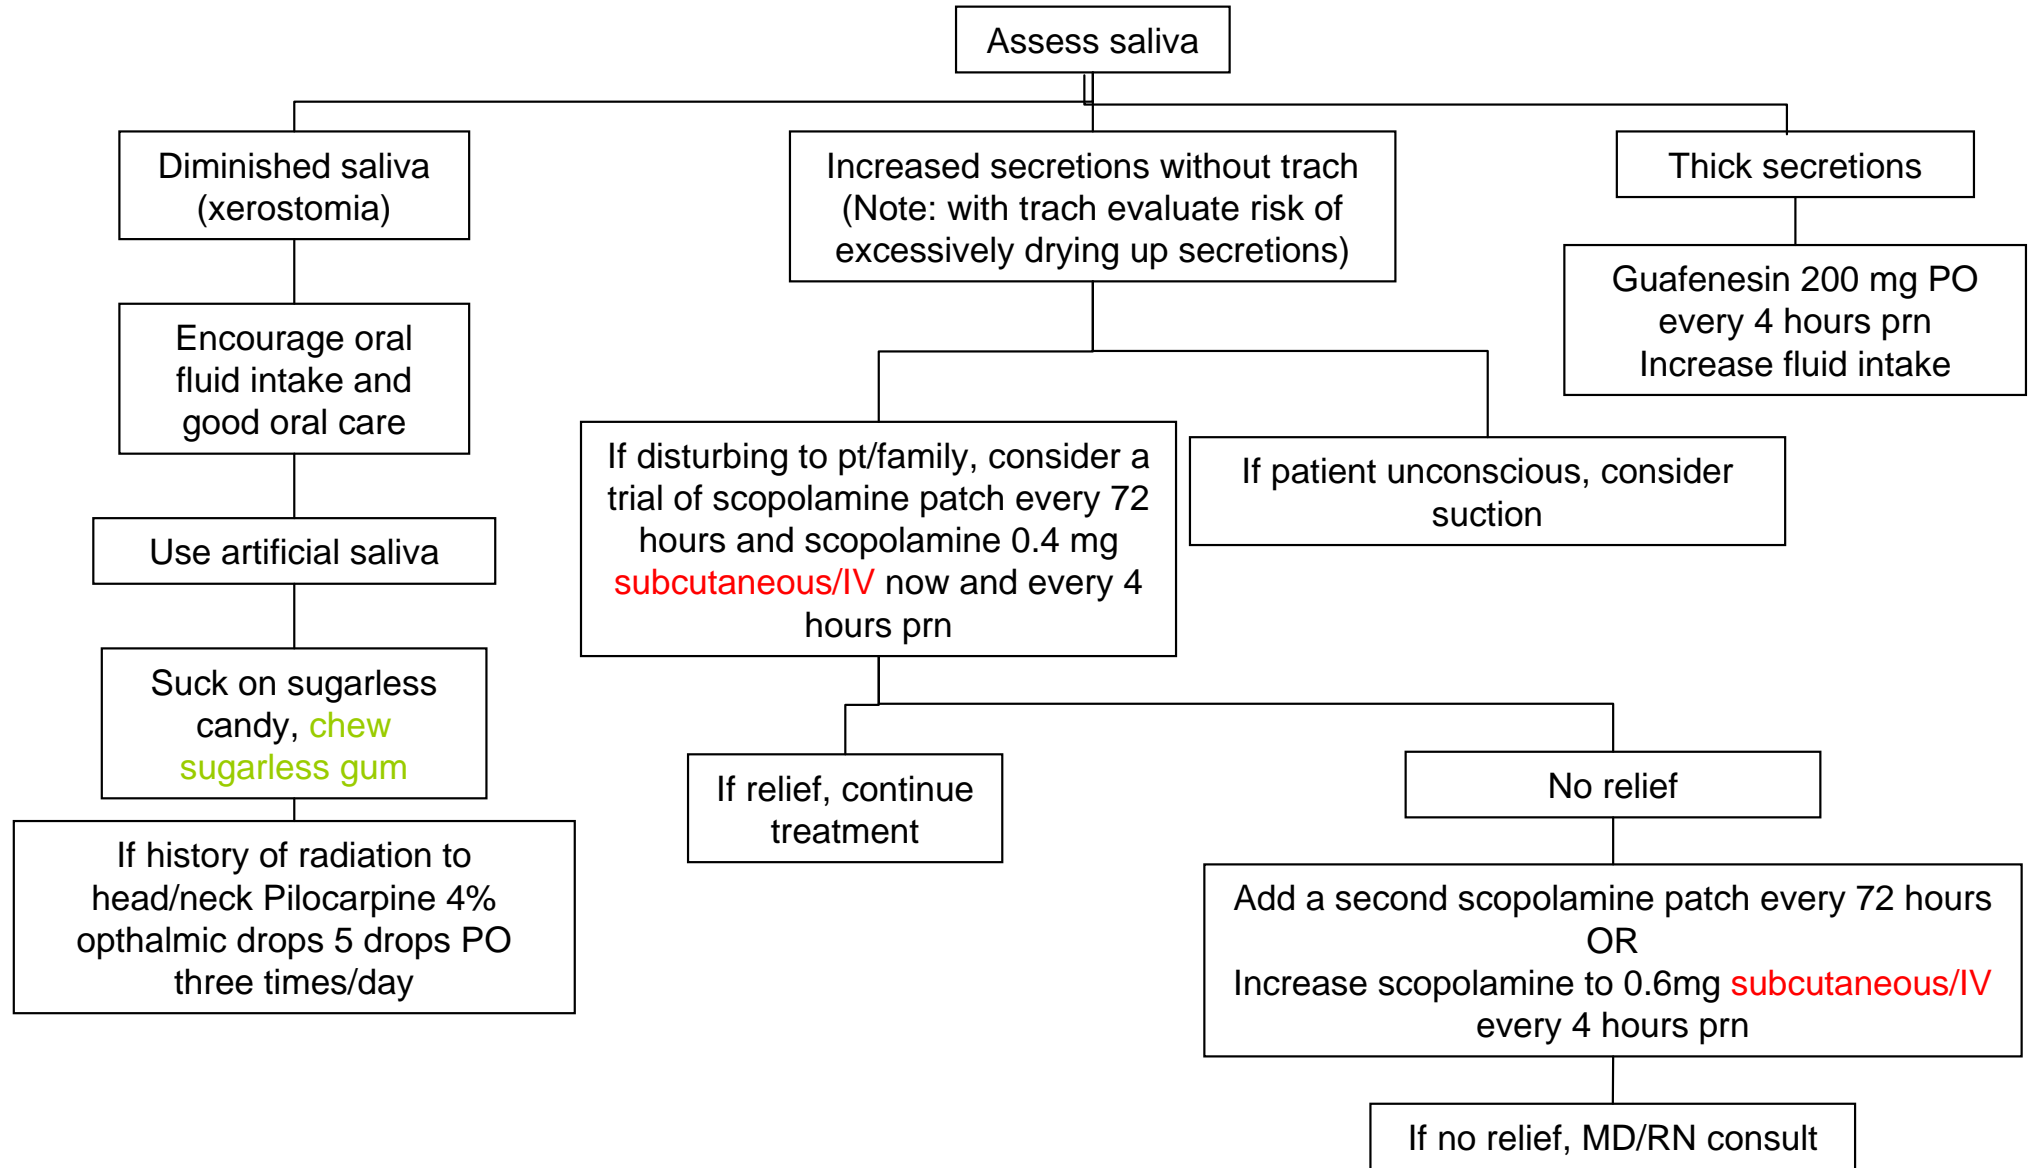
Assess saliva

Diminished saliva (xerostomia)

Encourage oral fluid intake and good oral care

Use artificial saliva

Suck on sugarless candy, chew sugarless gum

If history of radiation to head/neck Pilocarpine 4% opthalmic drops 5 drops PO three times/day

Increased secretions without trach (Note: with trach evaluate risk of excessively drying up secretions)

If disturbing to pt/family, consider a trial of scopolamine patch every 72 hours and scopolamine 0.4 mg subcutaneous/IV now and every 4 hours prn

If patient unconscious, consider suction

If relief, continue treatment

No relief

Add a second scopolamine patch every 72 hours
OR
Increase scopolamine to 0.6mg subcutaneous/IV every 4 hours prn

If no relief, MD/RN consult

Thick secretions

Guafenesin 200 mg PO every 4 hours prn
Increase fluid intake